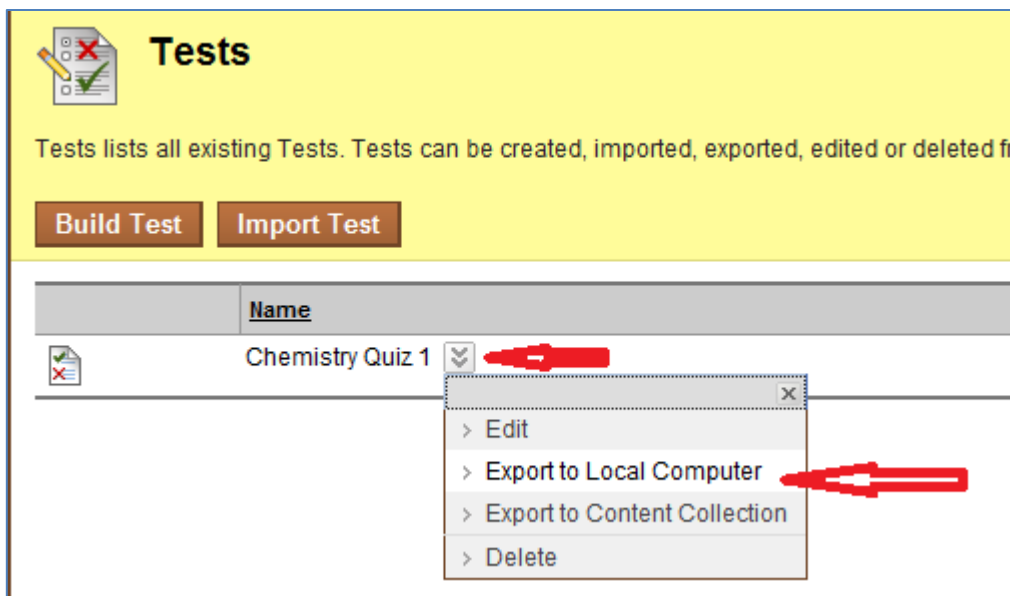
Tests

Tests lists all existing Tests. Tests can be created, imported, exported, edited or deleted f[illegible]

Build Test Import Test

| | Name |
|---|---|
| | Chemistry Quiz 1 |

Edit
Export to Local Computer
Export to Content Collection
Delete